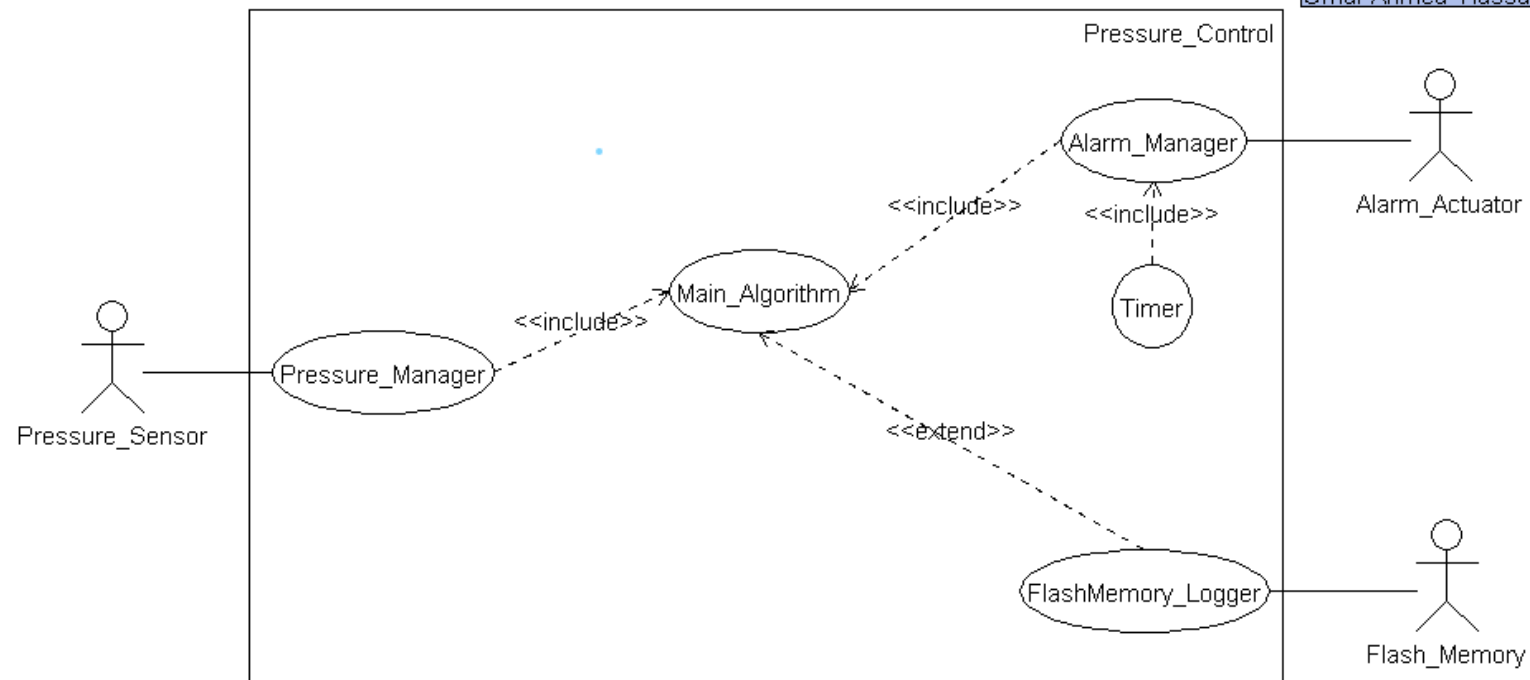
Omar Ahmed Hassa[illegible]

Pressure_Control

Alarm_Manager

Alarm_Actuator

<<include>>

<<include>>

Main_Algorithm

Timer

<<include>>

Pressure_Sensor

Pressure_Manager

<<extend>>

FlashMemory_Logger

Flash_Memory